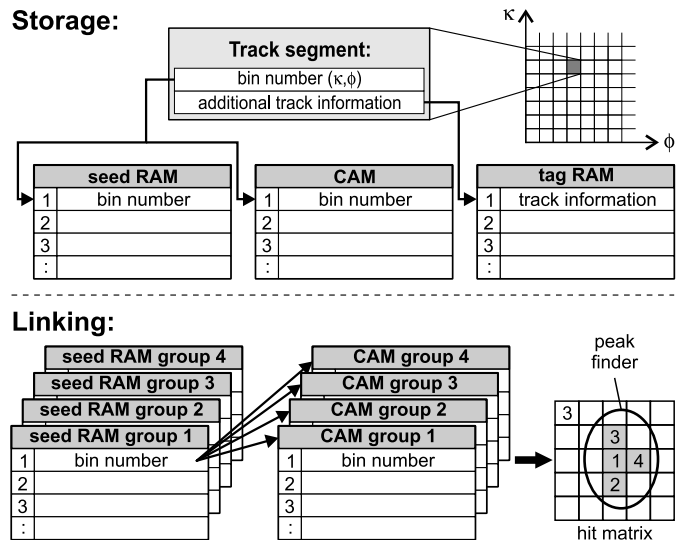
Storage:

Track segment:
bin number (κ,ϕ)
additional track information

κ
ϕ

| seed RAM | |
|---|---|
| 1 | bin number |
| 2 | |
| 3 | |
| : | |

| CAM | |
|---|---|
| 1 | bin number |
| 2 | |
| 3 | |
| : | |

| tag RAM | |
|---|---|
| 1 | track information |
| 2 | |
| 3 | |
| : | |

Linking:

seed RAM group 4
seed RAM group 3
seed RAM group 2

| seed RAM group 1 | |
|---|---|
| 1 | bin number |
| 2 | |
| 3 | |
| : | |

CAM group 4
CAM group 3
CAM group 2

| CAM group 1 | |
|---|---|
| 1 | bin number |
| 2 | |
| 3 | |
| : | |

peak finder

3
3
1 4
2

hit matrix